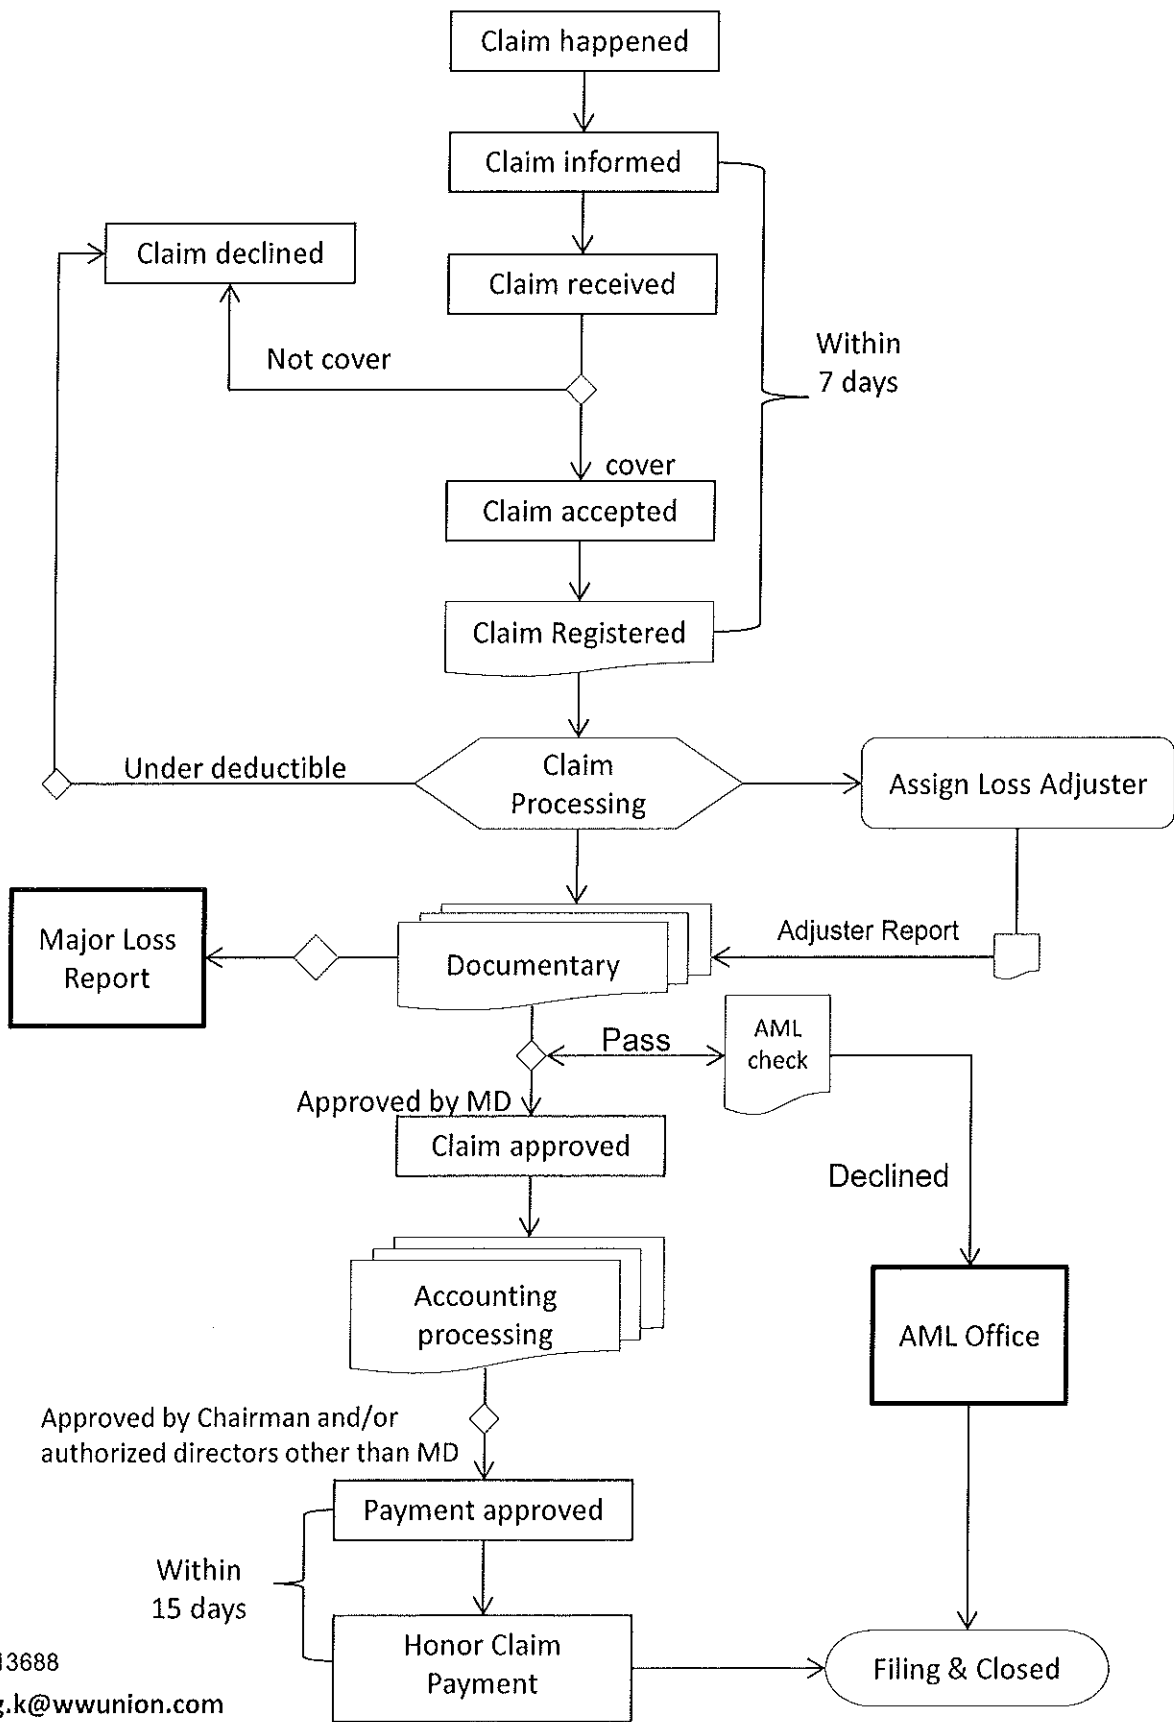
Claim happened

Claim informed

Claim declined

Claim received

Within 7 days

Not cover

cover

Claim accepted

Claim Registered

Under deductible

Claim Processing

Assign Loss Adjuster

Major Loss Report

Adjuster Report

Documentary

Pass

AML check

Approved by MD

Claim approved

Declined

Accounting processing

AML Office

Approved by Chairman and/or authorized directors other than MD

Payment approved

Within 15 days

Honor Claim Payment

Filing & Closed

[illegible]3688
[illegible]g.k@wwunion.com